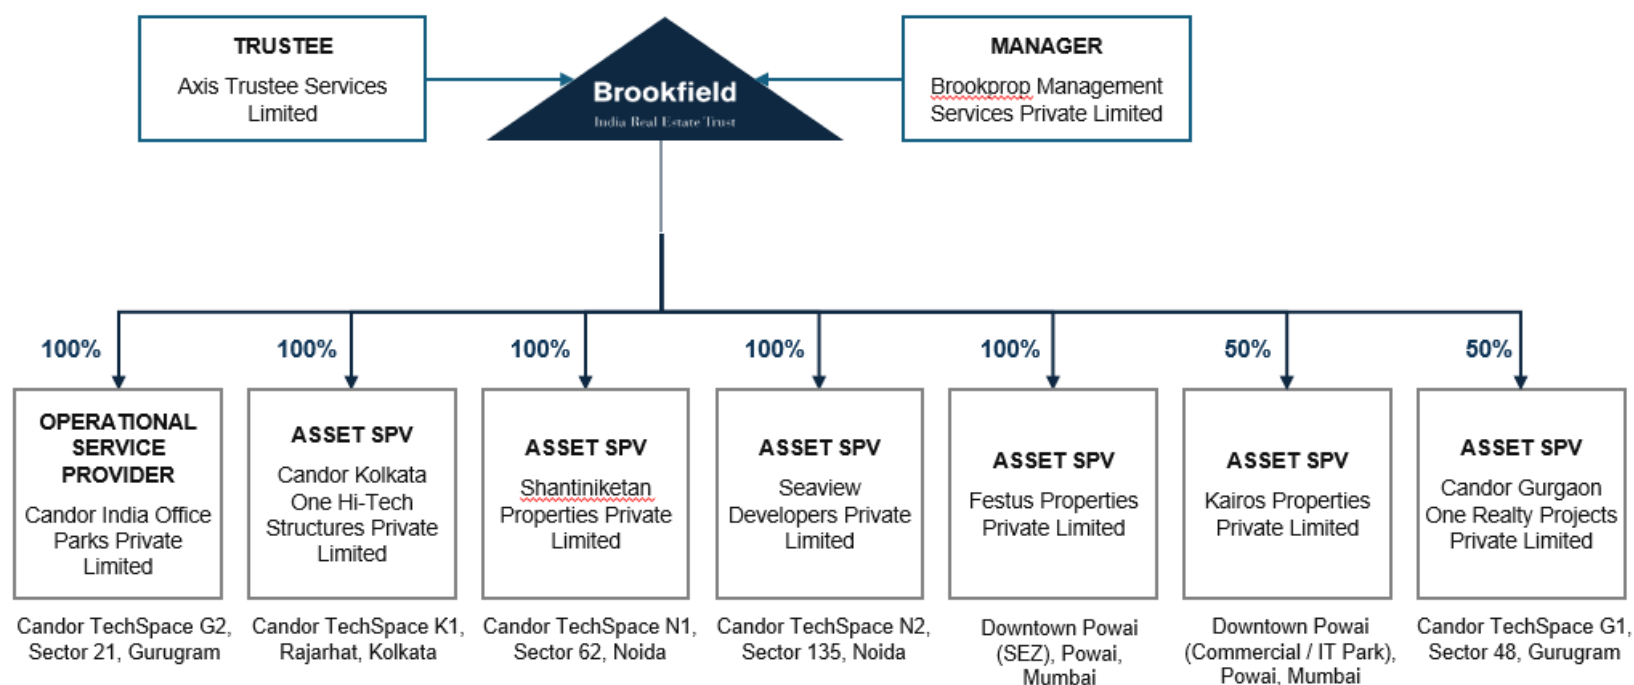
TRUSTEE
Axis Trustee Services Limited

Brookfield
India Real Estate Trust

MANAGER
Brookprop Management Services Private Limited

100%
OPERATIONAL SERVICE PROVIDER
Candor India Office Parks Private Limited
Candor TechSpace G2, Sector 21, Gurugram

100%
ASSET SPV
Candor Kolkata One Hi-Tech Structures Private Limited
Candor TechSpace K1, Rajarhat, Kolkata

100%
ASSET SPV
Shantiniketan Properties Private Limited
Candor TechSpace N1, Sector 62, Noida

100%
ASSET SPV
Seaview Developers Private Limited
Candor TechSpace N2, Sector 135, Noida

100%
ASSET SPV
Festus Properties Private Limited
Downtown Powai (SEZ), Powai, Mumbai

50%
ASSET SPV
Kairos Properties Private Limited
Downtown Powai (Commercial / IT Park), Powai, Mumbai

50%
ASSET SPV
Candor Gurgaon One Realty Projects Private Limited
Candor TechSpace G1, Sector 48, Gurugram